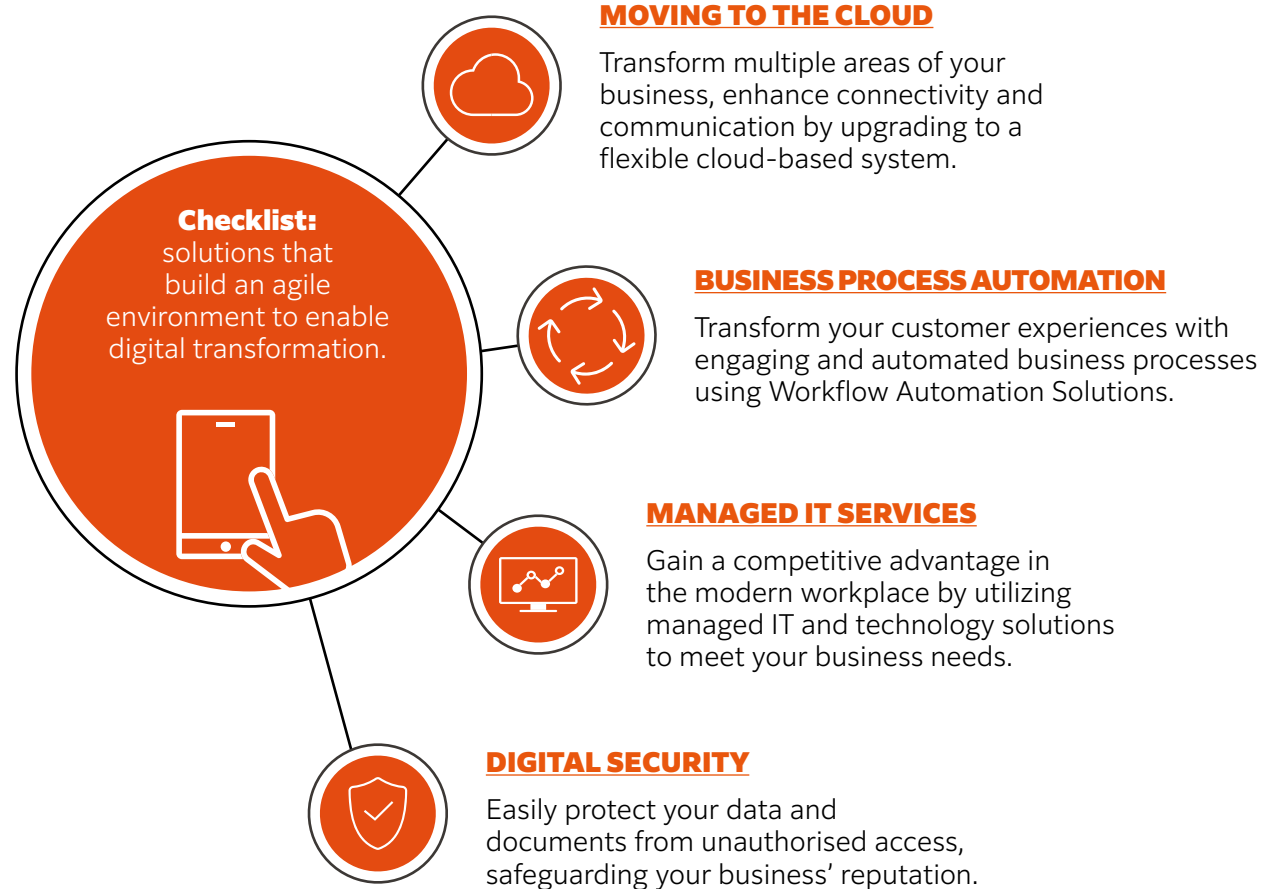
MOVING TO THE CLOUD

Transform multiple areas of your business, enhance connectivity and communication by upgrading to a flexible cloud-based system.

Checklist: solutions that build an agile environment to enable digital transformation.

BUSINESS PROCESS AUTOMATION

Transform your customer experiences with engaging and automated business processes using Workflow Automation Solutions.

MANAGED IT SERVICES

Gain a competitive advantage in the modern workplace by utilizing managed IT and technology solutions to meet your business needs.

DIGITAL SECURITY

Easily protect your data and documents from unauthorised access, safeguarding your business' reputation.